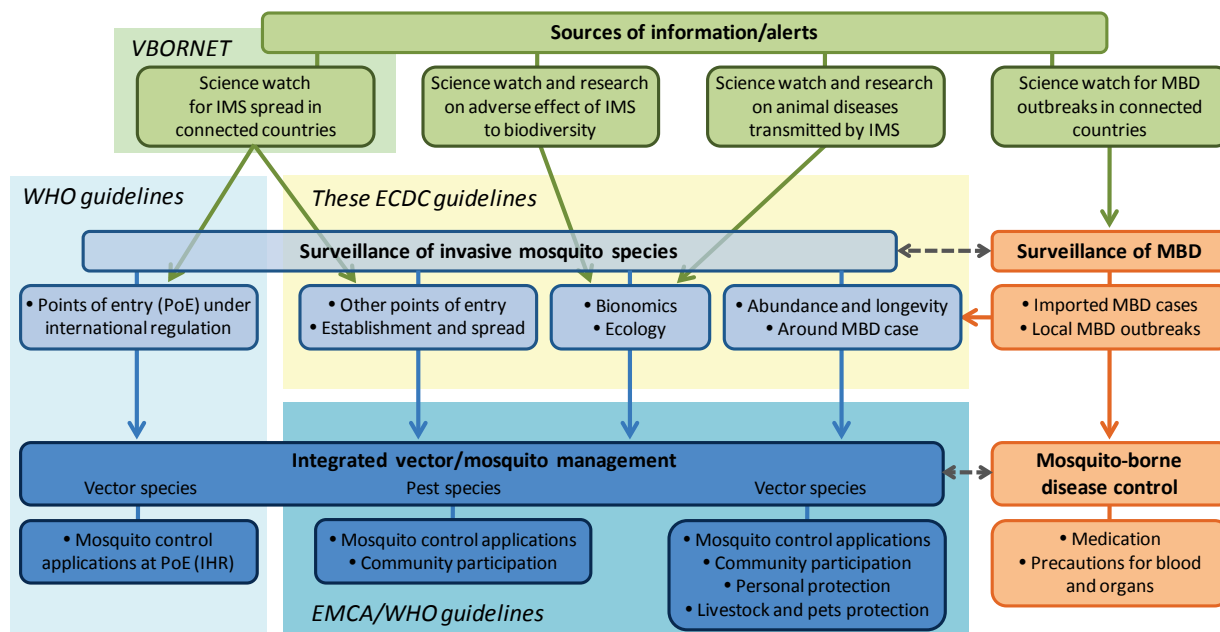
Sources of information/alerts

VBORNET

Science watch for IMS spread in connected countries

Science watch and research on adverse effect of IMS to biodiversity

Science watch and research on animal diseases transmitted by IMS

Science watch for MBD outbreaks in connected countries

WHO guidelines

These ECDC guidelines

Surveillance of invasive mosquito species

Surveillance of MBD

• Points of entry (PoE) under international regulation

• Other points of entry
• Establishment and spread

• Bionomics
• Ecology

• Abundance and longevity
• Around MBD case

• Imported MBD cases
• Local MBD outbreaks

Integrated vector/mosquito management

Vector species

Pest species

Vector species

Mosquito-borne disease control

• Mosquito control applications at PoE (IHR)

• Mosquito control applications
• Community participation

• Mosquito control applications
• Community participation
• Personal protection
• Livestock and pets protection

• Medication
• Precautions for blood and organs

EMCA/WHO guidelines